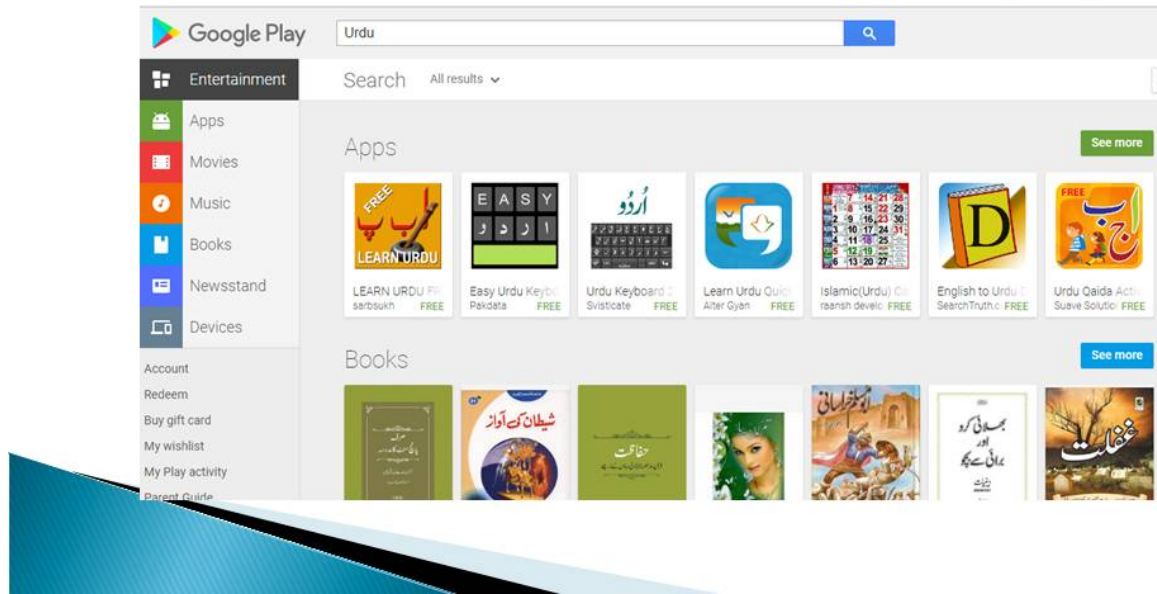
Google Play
Urdu

Entertainment
Apps
Movies
Music
Books
Newsstand
Devices

Account
Redeem
Buy gift card
My wishlist
My Play activity
Parent Guide

Search
All results

Apps
See more

FREE
ا ب پ
LEARN URDU
LEARN URDU FR
sarbsukh FREE

E A S Y
ا ر د و
Easy Urdu Keybo
Pakdata FREE

اُردو
Urdu Keyboard
Svisticate FREE

Learn Urdu Quic
Alter Gyan FREE

Islamic(Urdu) Ca
raansh develo FREE

D
English to Urdu
SearchTruth.c FREE

FREE
ا ب ج
Urdu Qaida Activ
Suave Solutio FREE

Books
See more

شیطان کی آواز
غفلت